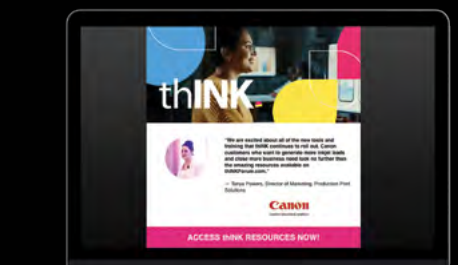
thINK

"We are excited about all of the new tools and training that thINK continues to roll out. Canon customers who want to generate more major leads and close more business need look no further than the amazing resources available on thINKForum.com."

— Tanya Powers, Director of Marketing, Production Print Solutions

Canon

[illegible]

ACCESS thINK RESOURCES NOW!